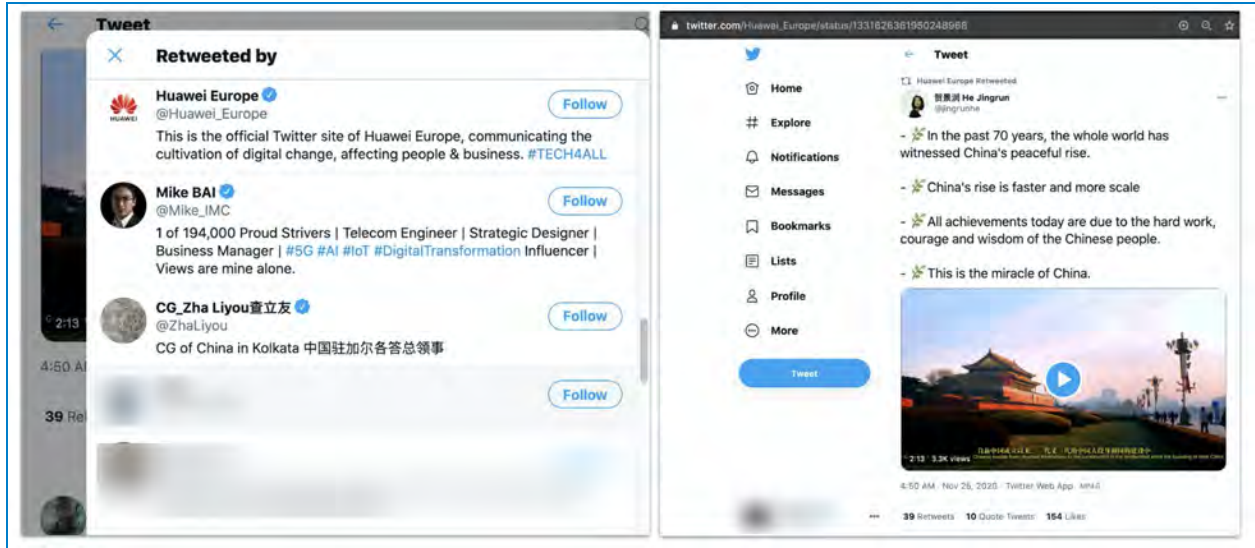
Tweet

Retweeted by

Huawei Europe
@Huawei_Europe
Follow
This is the official Twitter site of Huawei Europe, communicating the cultivation of digital change, affecting people & business. #TECH4ALL

Mike BAI
@Mike_IMC
Follow
1 of 194,000 Proud Strivers | Telecom Engineer | Strategic Designer | Business Manager | #5G #AI #IoT #DigitalTransformation Influencer | Views are mine alone.

CG_Zha Liyou查立友
@ZhaLiyou
Follow
CG of China in Kolkata 中国驻加尔各答总领事

Follow

2:13

4:50 A

39 Re

twitter.com/Huawei_Europe/status/1331626381950248966

Home
Explore
Notifications
Messages
Bookmarks
Lists
Profile
More
Tweet

Tweet
Huawei Europe Retweeted
贺景润 He Jingrun
@jingrunhe

- In the past 70 years, the whole world has witnessed China's peaceful rise.

- China's rise is faster and more scale

- All achievements today are due to the hard work, courage and wisdom of the Chinese people.

- This is the miracle of China.

2:13 3.3K views

4:50 AM · Nov 26, 2020 · Twitter Web App

39 Retweets 10 Quote Tweets 154 Likes